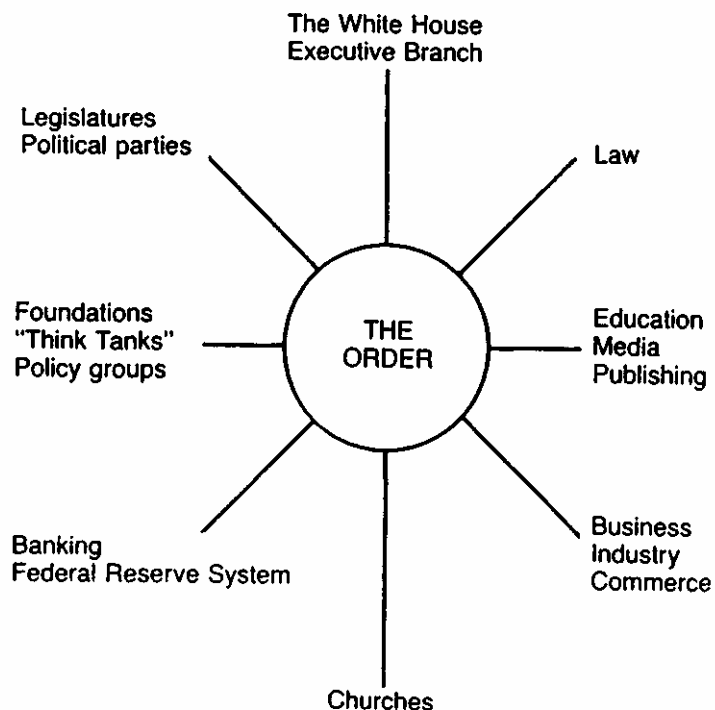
The White House
Executive Branch

Legislatures
Political parties

Law

Foundations
"Think Tanks"
Policy groups

THE
ORDER

Education
Media
Publishing

Banking
Federal Reserve System

Business
Industry
Commerce

Churches